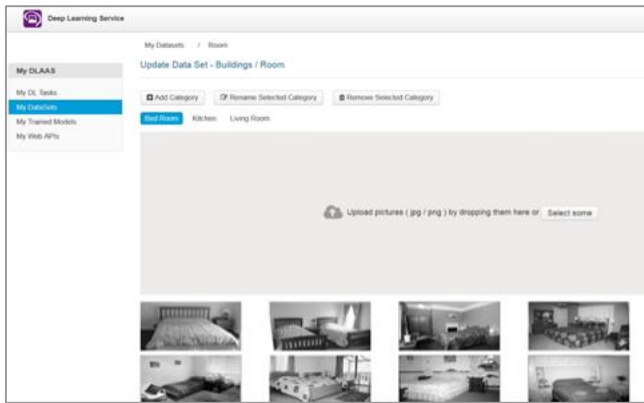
Deep Learning Service

My DLAAS

My DL Tasks
My DataSets
My Trained Models
My Web APIs

My Datasets / Room

Update Data Set - Buildings / Room

Add Category
Rename Selected Category
Remove Selected Category

Bed Room
Kitchen
Living Room

Upload pictures ( jpg / png ) by dropping them here or Select some